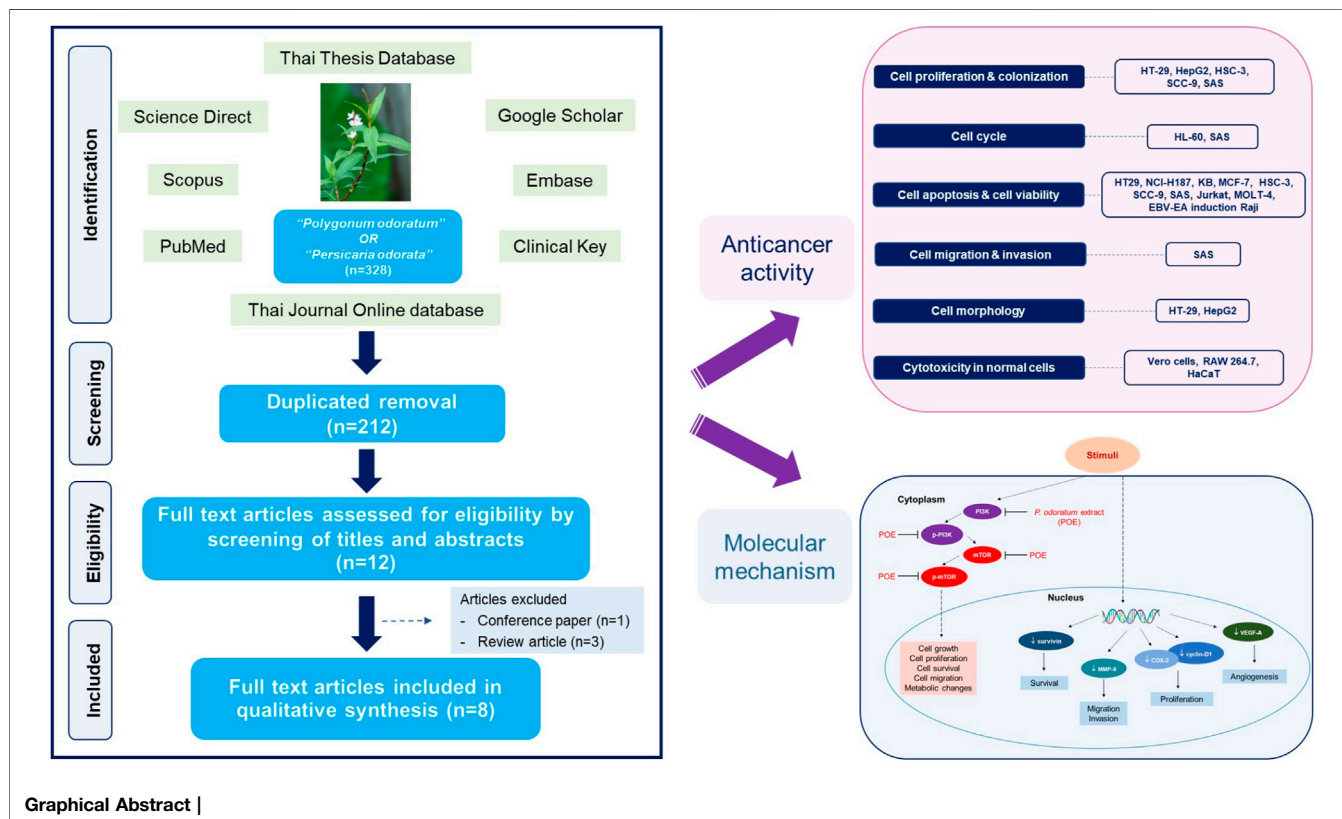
Identification

Thai Thesis Database

Science Direct

Google Scholar

Scopus

Embase

PubMed

"Polygonum odoratum" OR "Persicaria odorata" (n=328)

Clinical Key

Thai Journal Online database

Screening

Duplicated removal (n=212)

Eligibility

Full text articles assessed for eligibility by screening of titles and abstracts (n=12)

Articles excluded
- Conference paper (n=1)
- Review article (n=3)

Included

Full text articles included in qualitative synthesis (n=8)

Anticancer activity

Cell proliferation & colonization — HT-29, HepG2, HSC-3, SCC-9, SAS

Cell cycle — HL-60, SAS

Cell apoptosis & cell viability — HT29, NCI-H187, KB, MCF-7, HSC-3, SCC-9, SAS, Jurkat, MOLT-4, EBV-EA induction Raji

Cell migration & invasion — SAS

Cell morphology — HT-29, HepG2

Cytotoxicity in normal cells — Vero cells, RAW 264.7, HaCaT

Molecular mechanism

Stimuli

Cytoplasm

PI3K

P. odoratum extract (POE)

POE

p-PI3K

mTOR

POE

POE

p-mTOR

Nucleus

Cell growth
Cell proliferation
Cell survival
Cell migration
Metabolic changes

↓ survivin

Survival

↓ MMP-9

Migration Invasion

↓ COX-2

↓ cyclin-D1

Proliferation

↓ VEGF-A

Angiogenesis

Graphical Abstract |